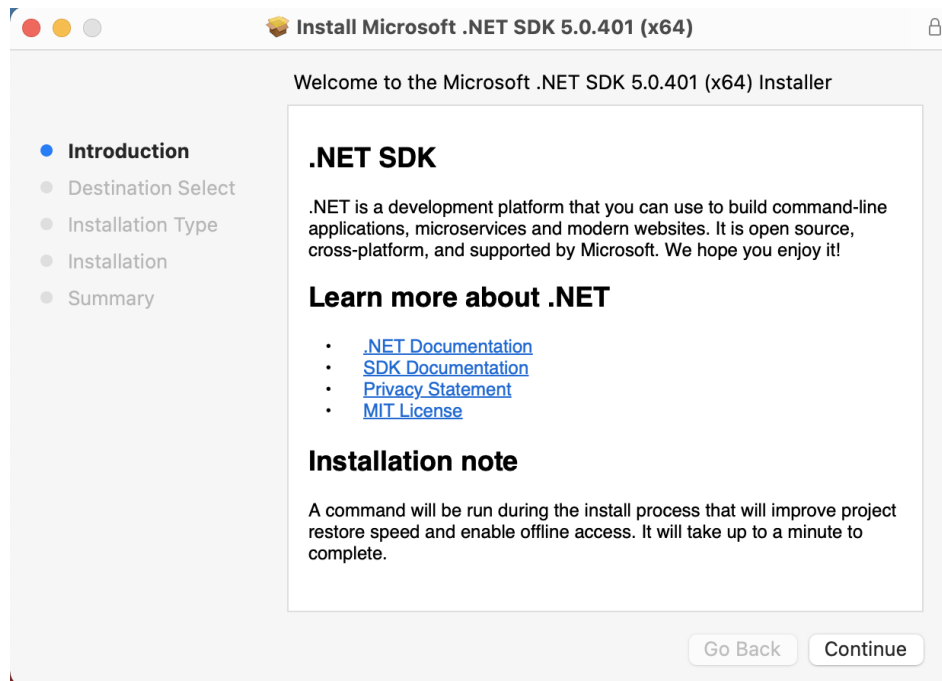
Install Microsoft .NET SDK 5.0.401 (x64)

Welcome to the Microsoft .NET SDK 5.0.401 (x64) Installer

- Introduction
- Destination Select
- Installation Type
- Installation
- Summary

.NET SDK

.NET is a development platform that you can use to build command-line applications, microservices and modern websites. It is open source, cross-platform, and supported by Microsoft. We hope you enjoy it!

Learn more about .NET

- .NET Documentation
- SDK Documentation
- Privacy Statement
- MIT License

Installation note

A command will be run during the install process that will improve project restore speed and enable offline access. It will take up to a minute to complete.

Go Back
Continue